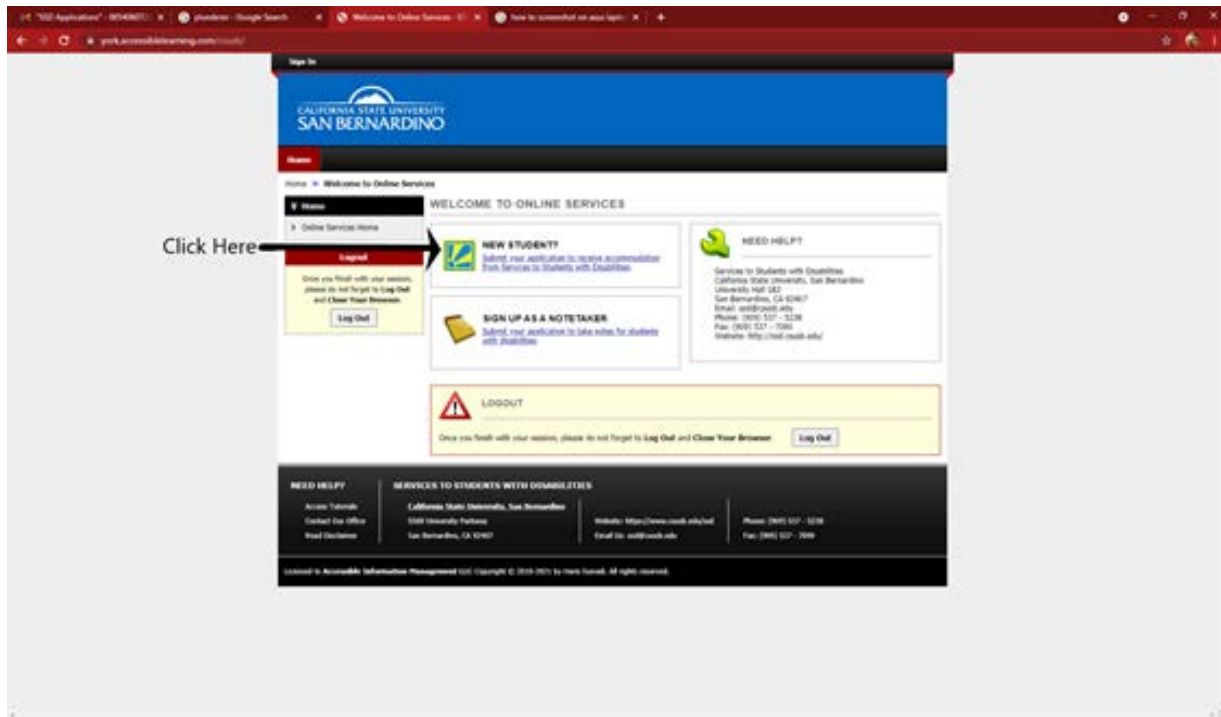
"SSD Applications" - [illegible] | plunderer - Google Search | Welcome to Online Services - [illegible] | how to screenshot on asus laptop | +

york.accessiblelearning.com/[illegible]

Sign In

CALIFORNIA STATE UNIVERSITY
SAN BERNARDINO

Home

Home » Welcome to Online Services

Home

Online Services Home

Logout

Once you finish with your session, please do not forget to Log Out and Close Your Browser.

Log Out

WELCOME TO ONLINE SERVICES

Click Here

NEW STUDENT?
Submit your application to receive accommodation from Services to Students with Disabilities

SIGN UP AS A NOTETAKER
Submit your application to take notes for students with disabilities

NEED HELP?

Services to Students with Disabilities
California State University, San Bernardino
University Hall 183
San Bernardino, CA 92407
Email: ssd@csusb.edu
Phone: (909) 537 - 5238
Fax: (909) 537 - 7090
Website: http://ssd.csusb.edu/

LOGOUT

Once you finish with your session, please do not forget to Log Out and Close Your Browser. Log Out

NEED HELP?
Access Tutorials
Contact Our Office
Read Disclaimer

SERVICES TO STUDENTS WITH DISABILITIES
California State University, San Bernardino
5500 University Parkway
San Bernardino, CA 92407

Website: https://www.csusb.edu/ssd
Email Us: ssd@csusb.edu

Phone: (909) 537 - 5238
Fax: (909) 537 - 7090

Licensed to Accessible Information Management LLC Copyright © 2016-2021 by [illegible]. All rights reserved.